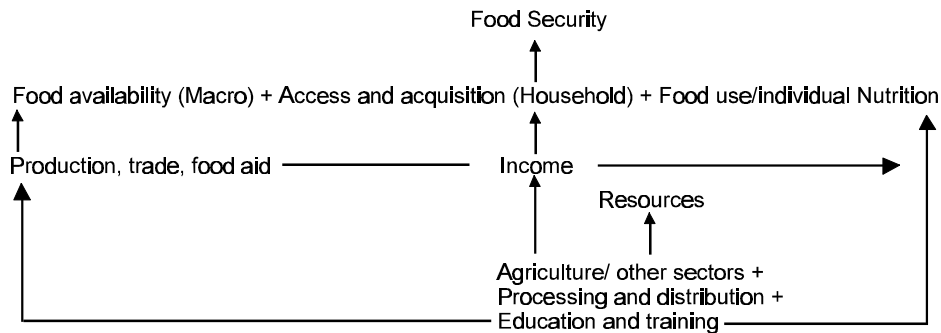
Food Security

Food availability (Macro) + Access and acquisition (Household) + Food use/individual Nutrition

Production, trade, food aid

Income

Resources

Agriculture/ other sectors + Processing and distribution + Education and training